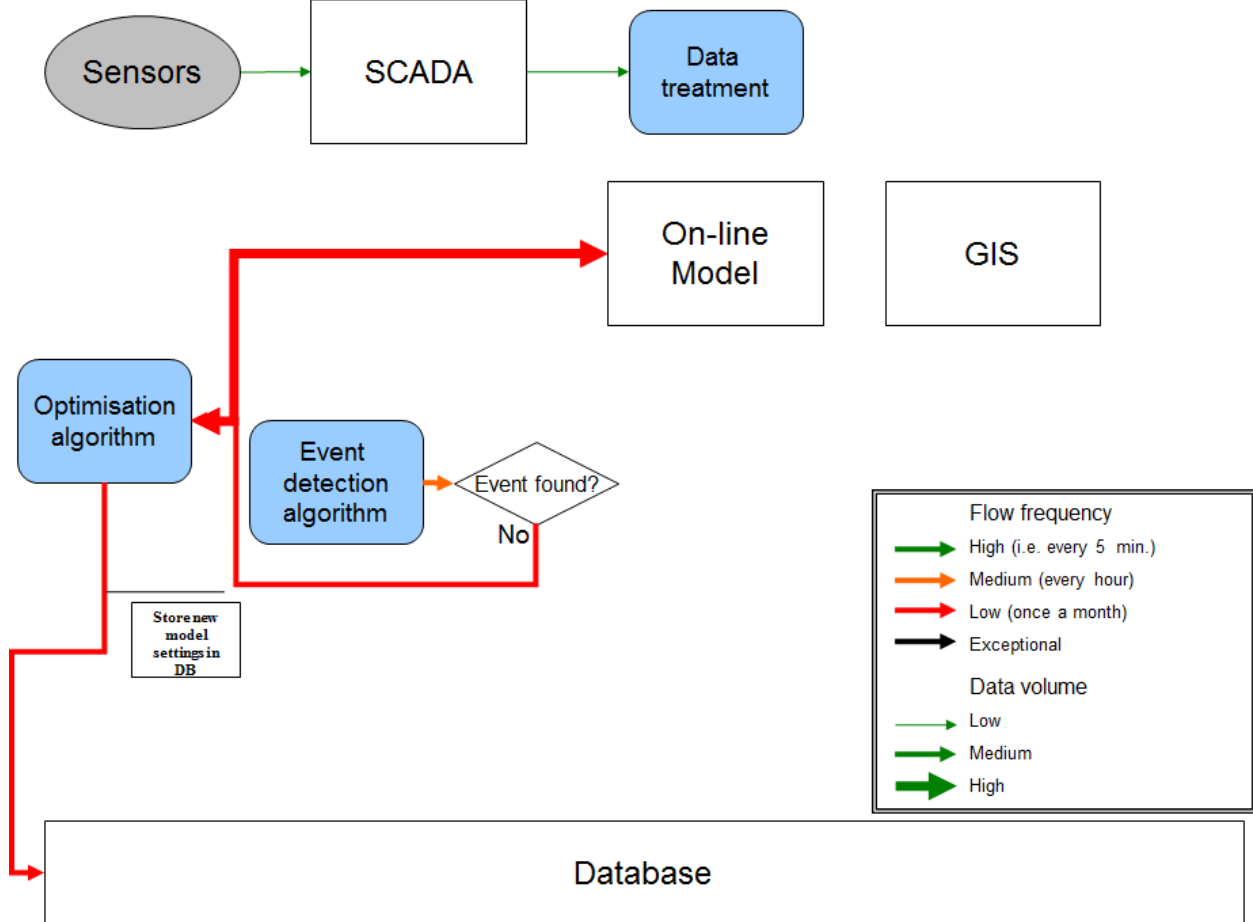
Sensors

SCADA

Data treatment

On-line Model

GIS

Optimisation algorithm

Event detection algorithm

Event found?

No

Store new model settings in DB

Flow frequency
High (i.e. every 5 min.)
Medium (every hour)
Low (once a month)
Exceptional

Data volume
Low
Medium
High

Database